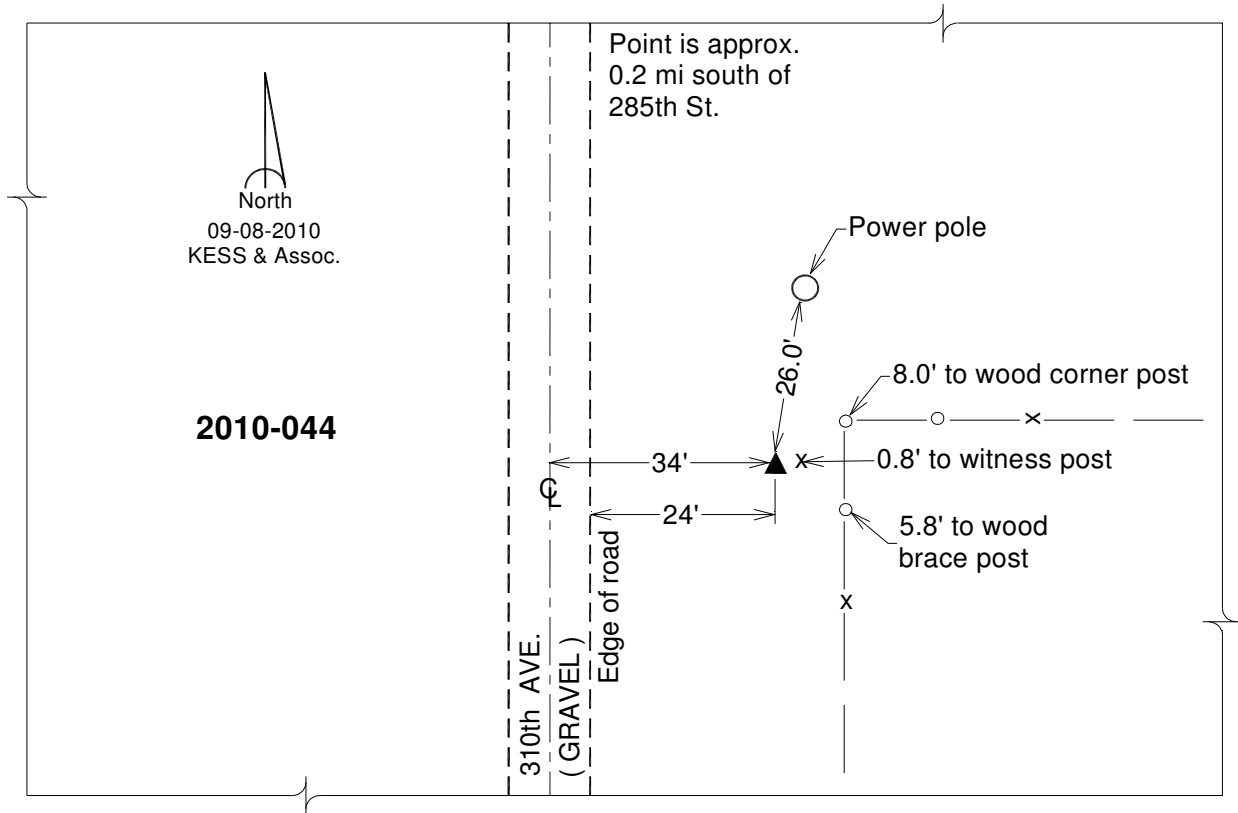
Point is approx. 0.2 mi south of 285th St.

North
09-08-2010
KESS & Assoc.

Power pole

26.0'

8.0' to wood corner post

2010-044

34'

0.8' to witness post

℄

24'

5.8' to wood brace post

Edge of road

310th AVE.

( GRAVEL )